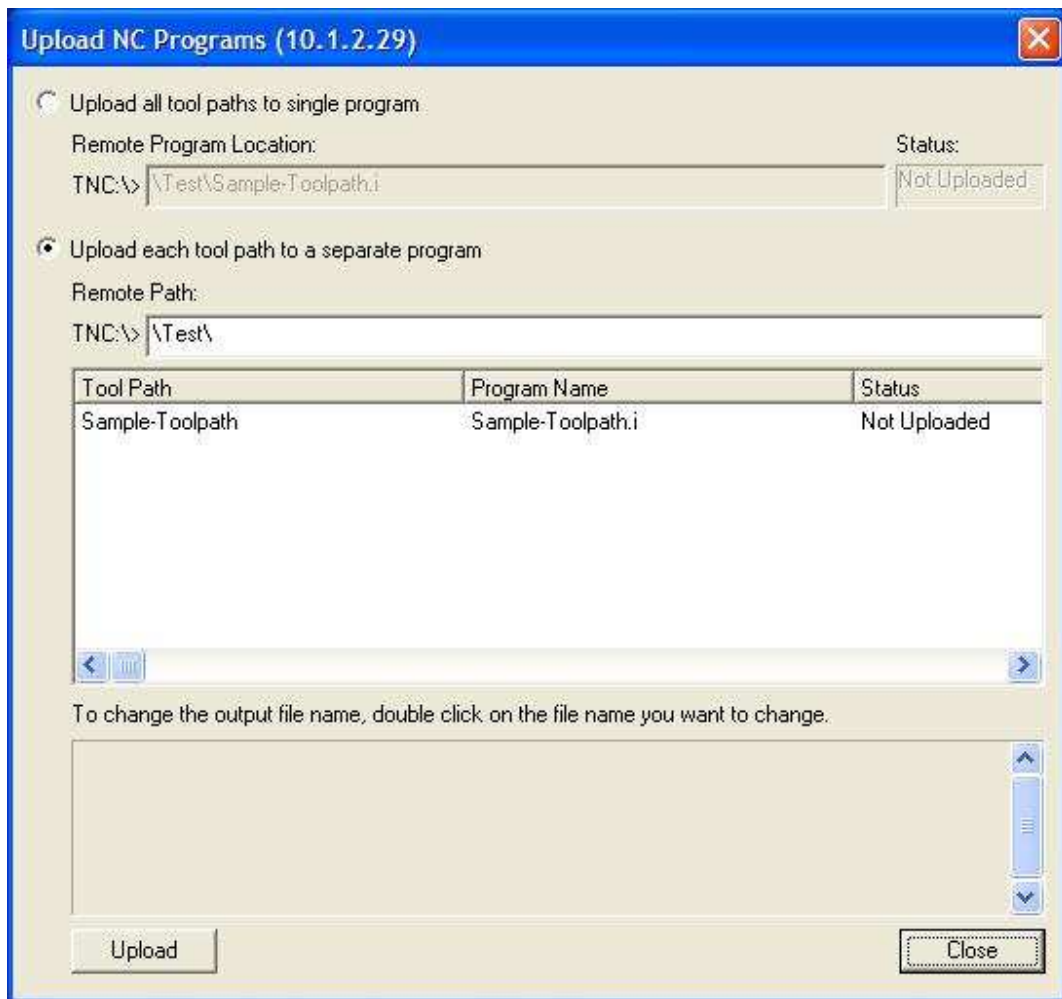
Upload NC Programs (10.1.2.29)

Upload all tool paths to single program

Remote Program Location:

Status:

TNC:\> \Test\Sample-Toolpath.i

Not Uploaded

Upload each tool path to a separate program

Remote Path:

TNC:\> \Test\

| Tool Path | Program Name | Status |
|---|---|---|
| Sample-Toolpath | Sample-Toolpath.i | Not Uploaded |

To change the output file name, double click on the file name you want to change.

Upload

Close